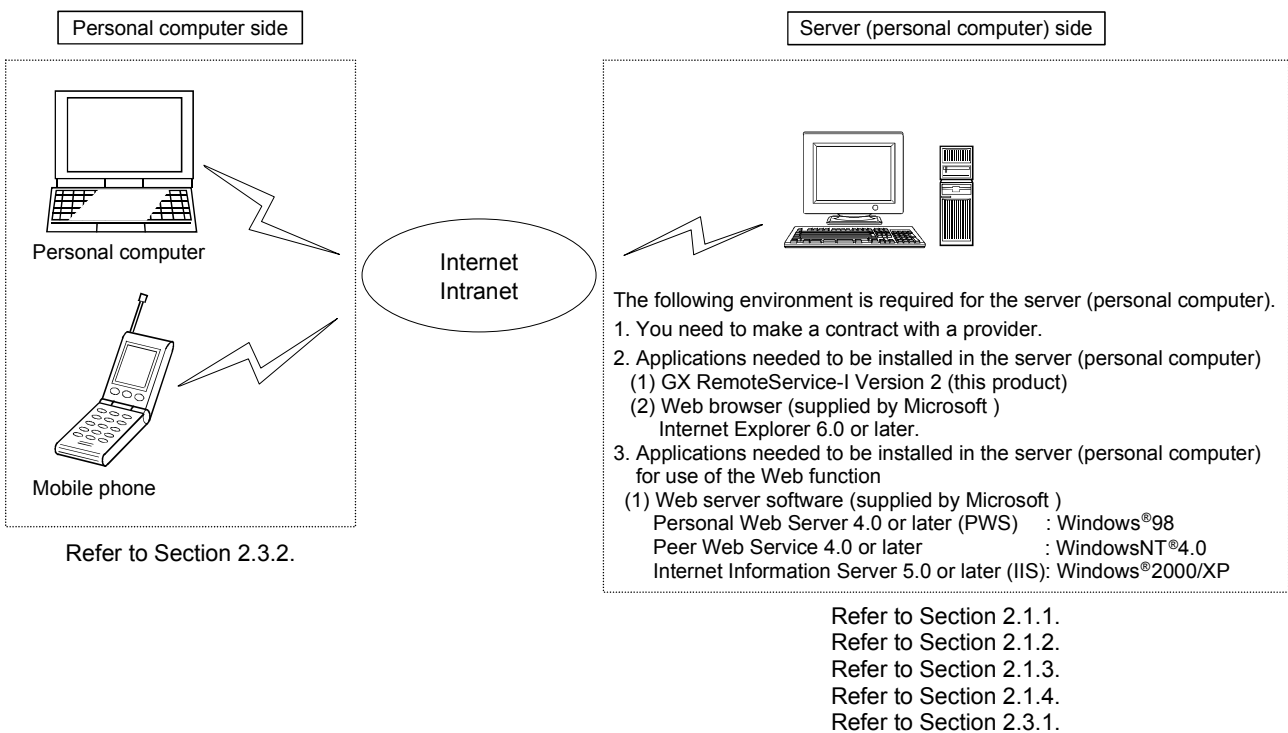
Personal computer side

Personal computer

Mobile phone

Refer to Section 2.3.2.

Internet
Intranet

Server (personal computer) side

The following environment is required for the server (personal computer).

1. You need to make a contract with a provider.

2. Applications needed to be installed in the server (personal computer)
(1) GX RemoteService-I Version 2 (this product)
(2) Web browser (supplied by Microsoft )
Internet Explorer 6.0 or later.

3. Applications needed to be installed in the server (personal computer) for use of the Web function
(1) Web server software (supplied by Microsoft )
Personal Web Server 4.0 or later (PWS) : Windows®98
Peer Web Service 4.0 or later : WindowsNT®4.0
Internet Information Server 5.0 or later (IIS): Windows®2000/XP

Refer to Section 2.1.1.
Refer to Section 2.1.2.
Refer to Section 2.1.3.
Refer to Section 2.1.4.
Refer to Section 2.3.1.